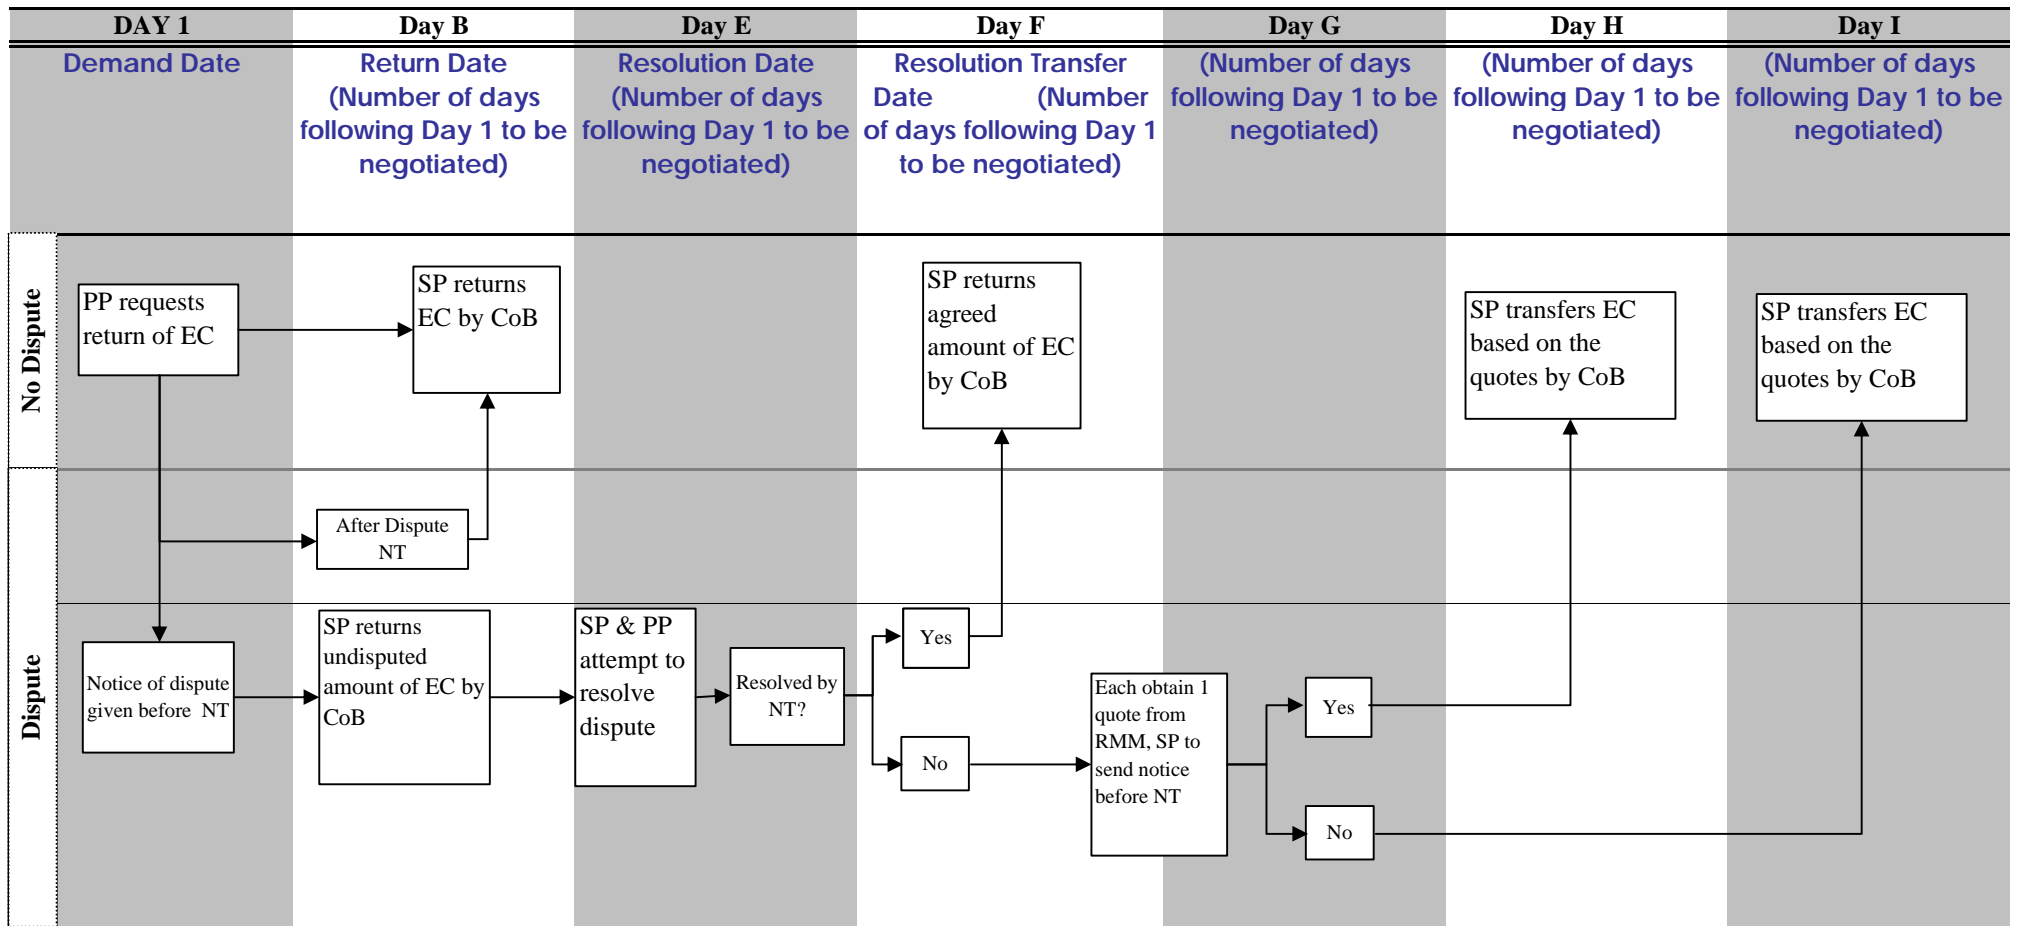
| DAY 1 | Day B | Day E | Day F | Day G | Day H | Day I |
|---|---|---|---|---|---|---|
| Demand Date | Return Date (Number of days following Day 1 to be negotiated) | Resolution Date (Number of days following Day 1 to be negotiated) | Resolution Transfer Date (Number of days following Day 1 to be negotiated) | (Number of days following Day 1 to be negotiated) | (Number of days following Day 1 to be negotiated) | (Number of days following Day 1 to be negotiated) |

No Dispute

PP requests return of EC

SP returns EC by CoB

SP returns agreed amount of EC by CoB

SP transfers EC based on the quotes by CoB

SP transfers EC based on the quotes by CoB

After Dispute NT

Dispute

Notice of dispute given before NT

SP returns undisputed amount of EC by CoB

SP & PP attempt to resolve dispute

Resolved by NT?

Yes

No

Each obtain 1 quote from RMM, SP to send notice before NT

Yes

No